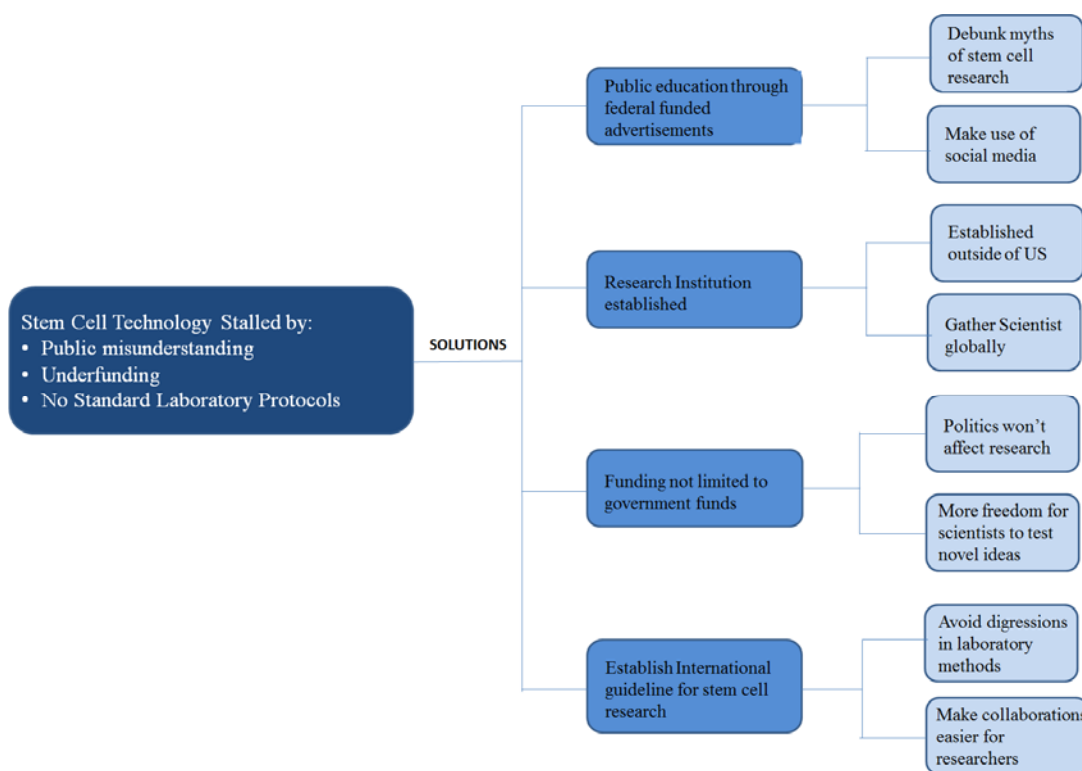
Stem Cell Technology Stalled by:
• Public misunderstanding
• Underfunding
• No Standard Laboratory Protocols

SOLUTIONS

Public education through federal funded advertisements

Debunk myths of stem cell research

Make use of social media

Research Institution established

Established outside of US

Gather Scientist globally

Funding not limited to government funds

Politics won't affect research

More freedom for scientists to test novel ideas

Establish International guideline for stem cell research

Avoid digressions in laboratory methods

Make collaborations easier for researchers